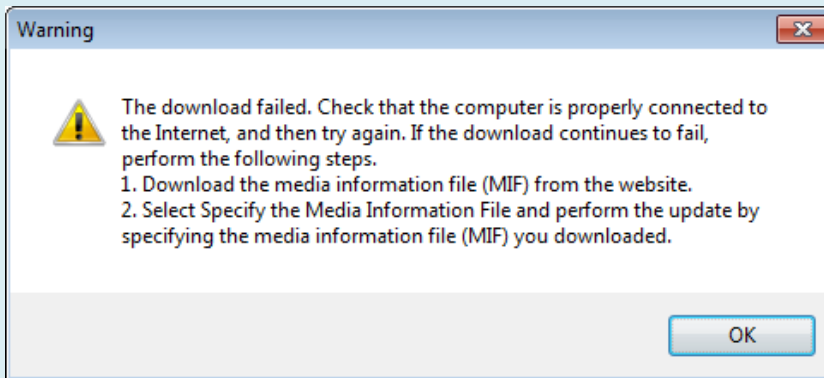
Warning

The download failed. Check that the computer is properly connected to the Internet, and then try again. If the download continues to fail, perform the following steps.
1. Download the media information file (MIF) from the website.
2. Select Specify the Media Information File and perform the update by specifying the media information file (MIF) you downloaded.

OK